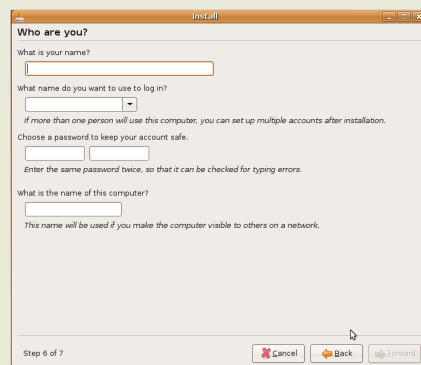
Install

Who are you?

What is your name?

What name do you want to use to log in?

If more than one person will use this computer, you can set up multiple accounts after installation.

Choose a password to keep your account safe.

Enter the same password twice, so that it can be checked for typing errors.

What is the name of this computer?

This name will be used if you make the computer visible to others on a network.

Step 6 of 7

Cancel

Back

Forward